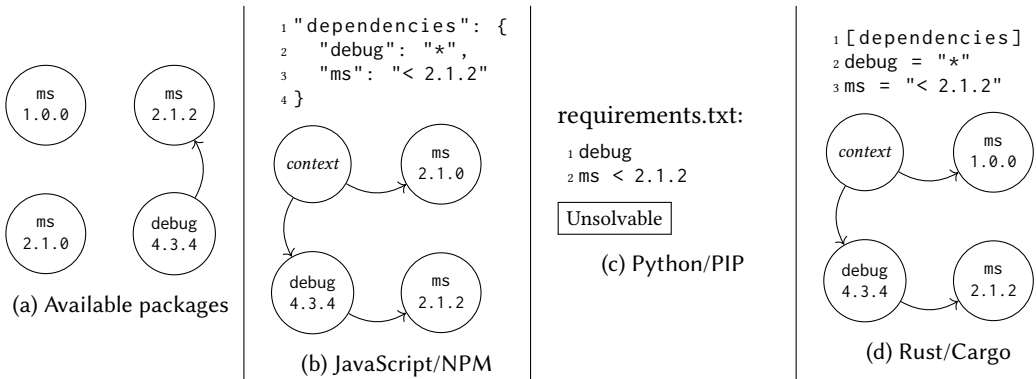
ms
1.0.0

ms
2.1.2

ms
2.1.0

debug
4.3.4

(a) Available packages

1 "dependencies": {
2 "debug": "*",
3 "ms": "< 2.1.2"
4 }

context

ms
2.1.0

debug
4.3.4

ms
2.1.2

(b) JavaScript/NPM

requirements.txt:
1 debug
2 ms < 2.1.2

Unsolvable

(c) Python/PIP

1 [dependencies]
2 debug = "*"
3 ms = "< 2.1.2"

context

ms
1.0.0

debug
4.3.4

ms
2.1.2

(d) Rust/Cargo